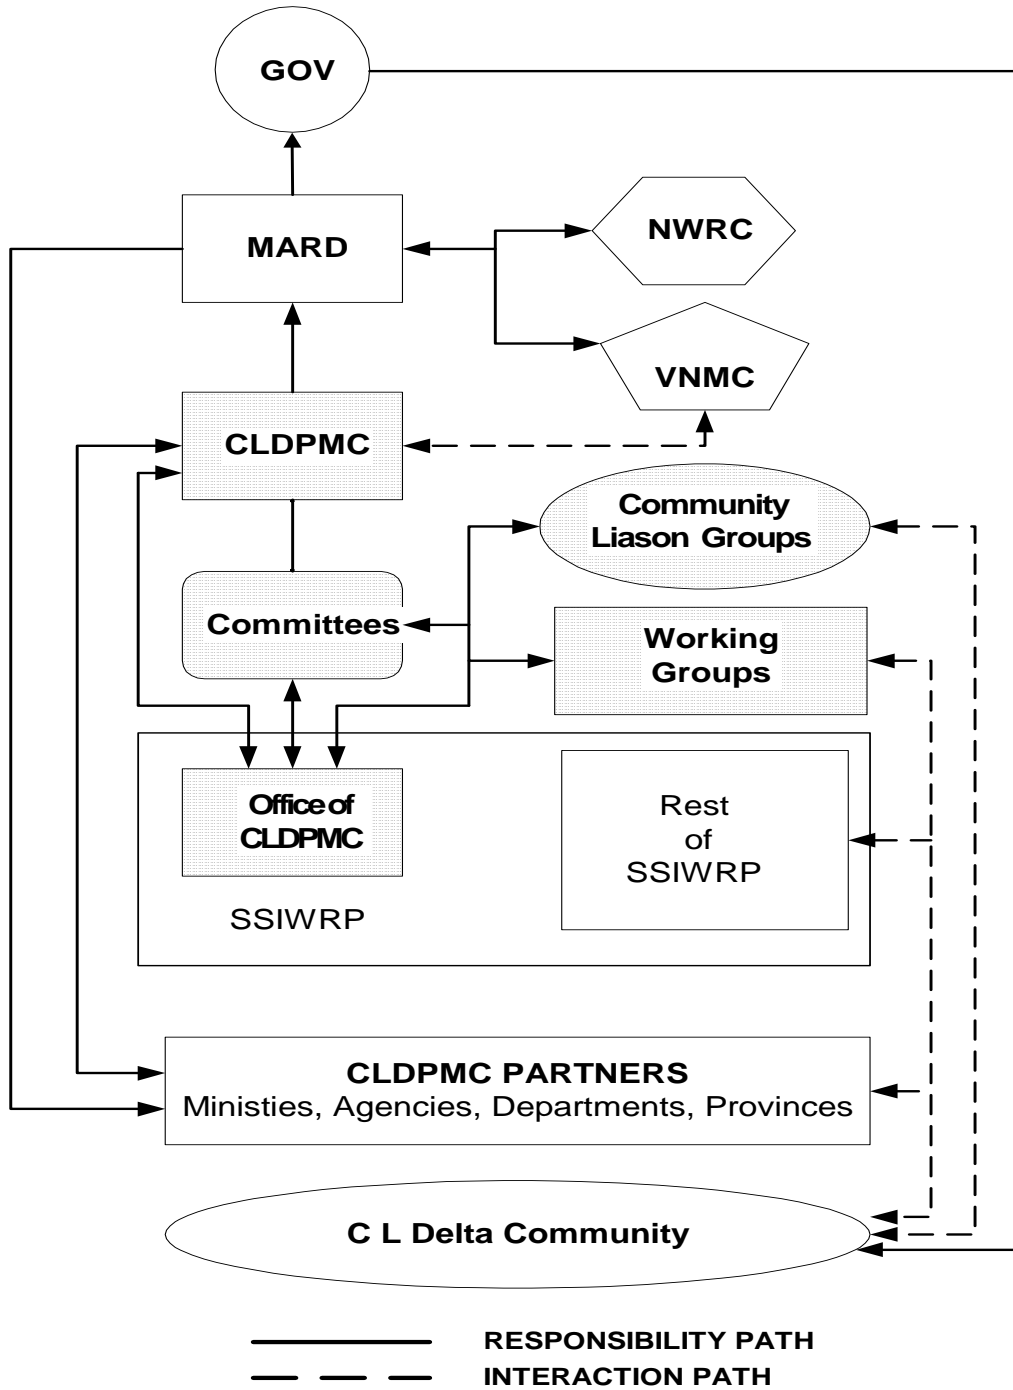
GOV

MARD

NWRC

VNMC

CLDPMC

Community Liason Groups

Committees

Working Groups

Office of CLDPMC

Rest of SSIWRP

SSIWRP

CLDPMC PARTNERS
Ministies, Agencies, Departments, Provinces

C L Delta Community

RESPONSIBILITY PATH
INTERACTION PATH